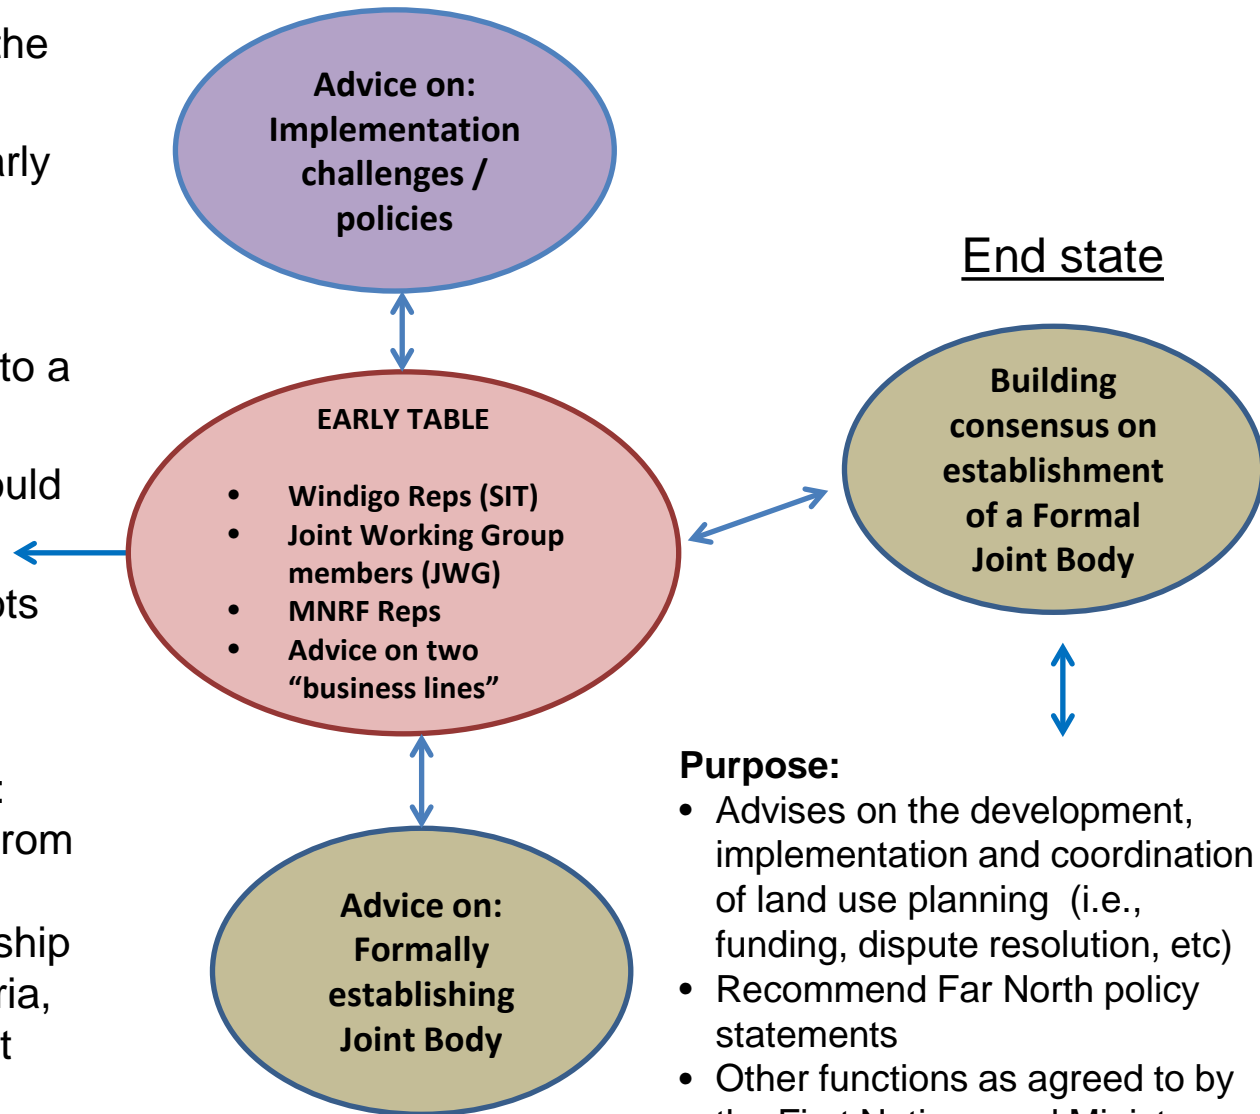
he

rly

to a

uld

ts

rom

ship
ria,
t

Advice on: Implementation challenges / policies

End state

EARLY TABLE

- Windigo Reps (SIT)
- Joint Working Group members (JWG)
- MNRF Reps
- Advice on two “business lines”

Building consensus on establishment of a Formal Joint Body

Advice on: Formally establishing Joint Body

Purpose:
- Advises on the development, implementation and coordination of land use planning (i.e., funding, dispute resolution, etc)
- Recommend Far North policy statements
- Other functions as agreed to by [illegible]